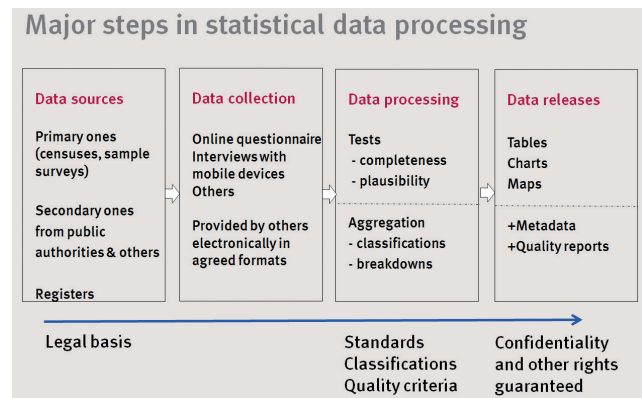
Major steps in statistical data processing

Data sources

Primary ones (censuses, sample surveys)

Secondary ones from public authorities & others

Registers

Data collection

Online questionnaire
Interviews with mobile devices
Others

Provided by others electronically in agreed formats

Data processing

Tests
- completeness
- plausibility

Aggregation
- classifications
- breakdowns

Data releases

Tables
Charts
Maps

+Metadata
+Quality reports

Legal basis

Standards
Classifications
Quality criteria

Confidentiality and other rights guaranteed